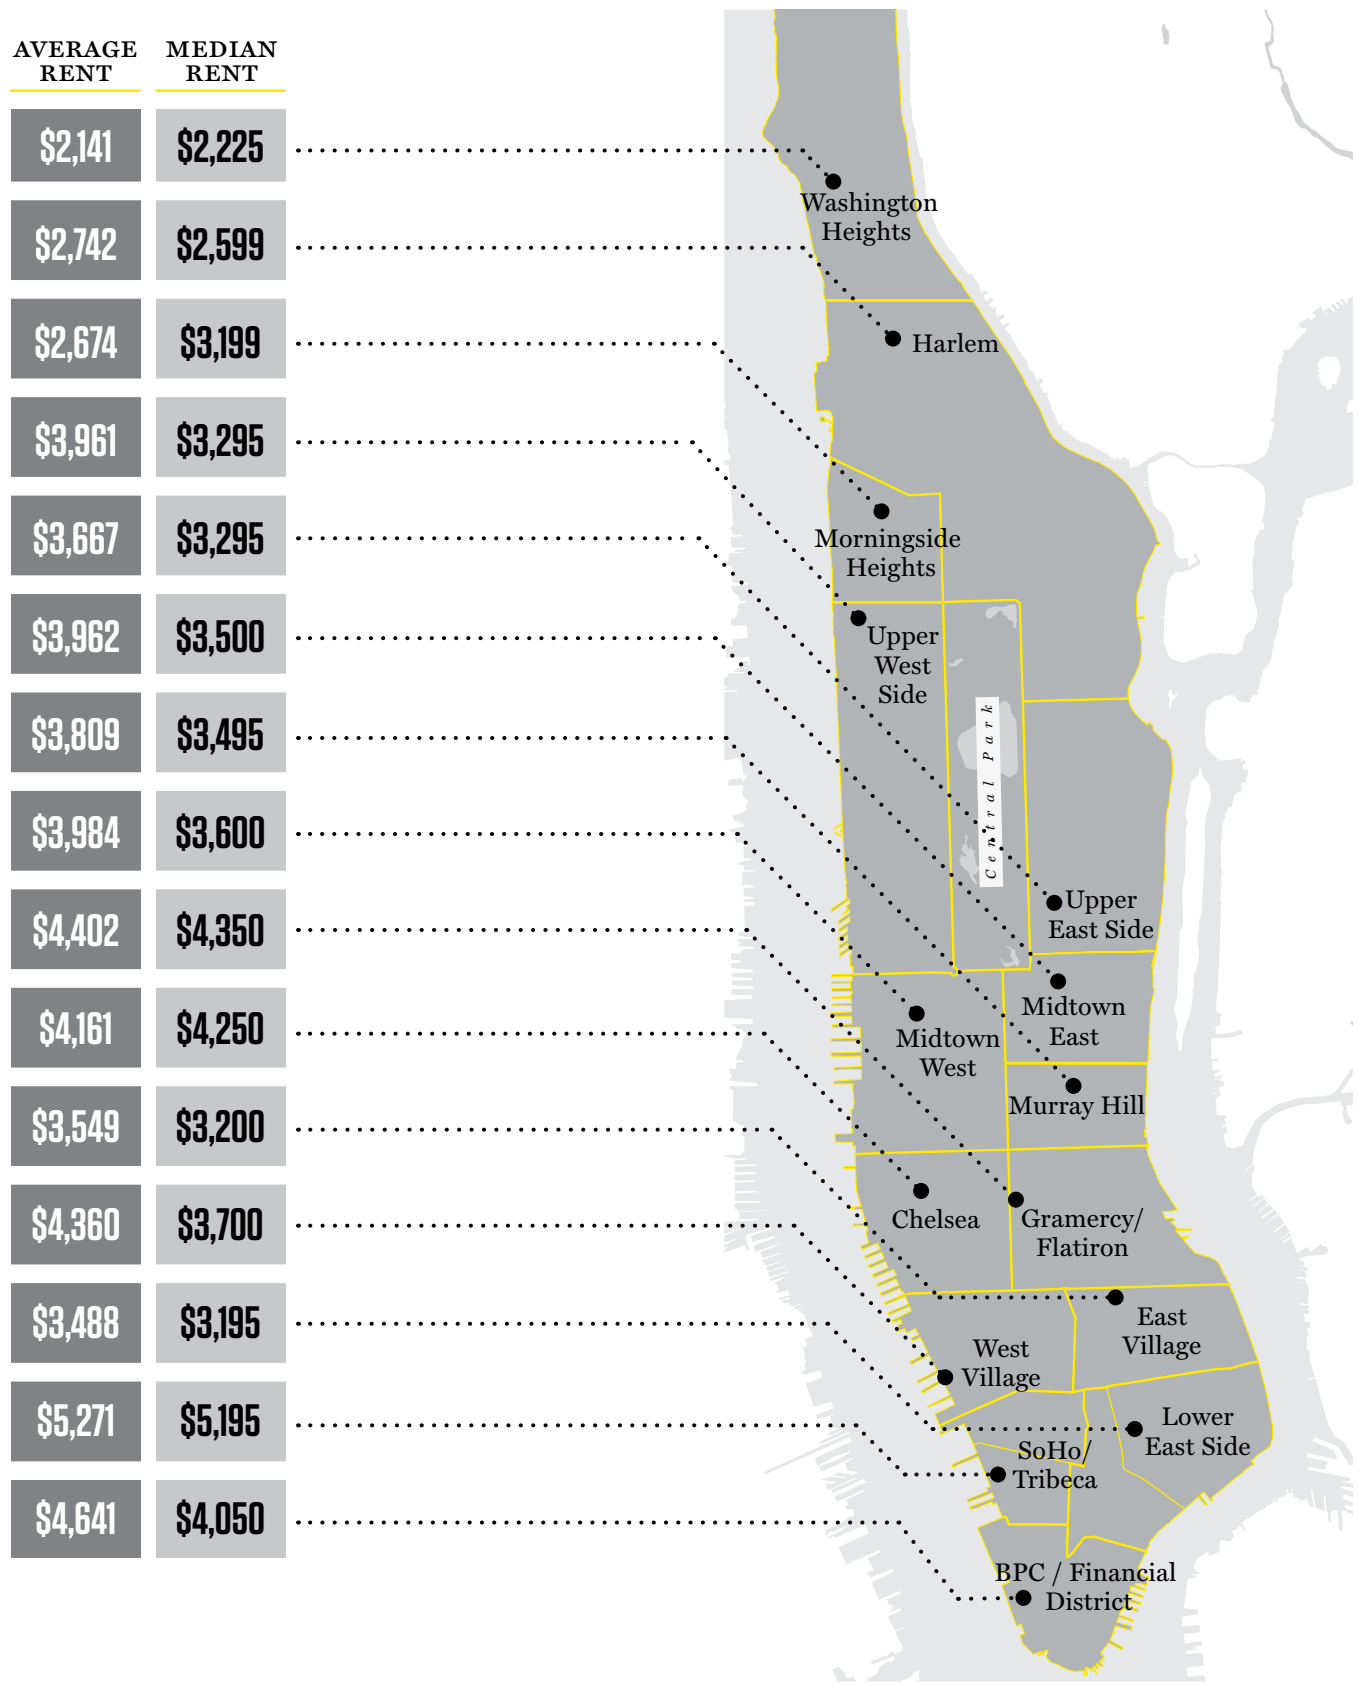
| AVERAGE RENT | MEDIAN RENT |
|---|---|
| \$2,141 | \$2,225 |
| \$2,742 | \$2,599 |
| \$2,674 | \$3,199 |
| \$3,961 | \$3,295 |
| \$3,667 | \$3,295 |
| \$3,962 | \$3,500 |
| \$3,809 | \$3,495 |
| \$3,984 | \$3,600 |
| \$4,402 | \$4,350 |
| \$4,161 | \$4,250 |
| \$3,549 | \$3,200 |
| \$4,360 | \$3,700 |
| \$3,488 | \$3,195 |
| \$5,271 | \$5,195 |
| \$4,641 | \$4,050 |

Washington Heights
Harlem
Morningside Heights
Upper West Side
Central Park
Upper East Side
Midtown East
Midtown West
Murray Hill
Chelsea
Gramercy/ Flatiron
East Village
West Village
Lower East Side
SoHo/ Tribeca
BPC / Financial District